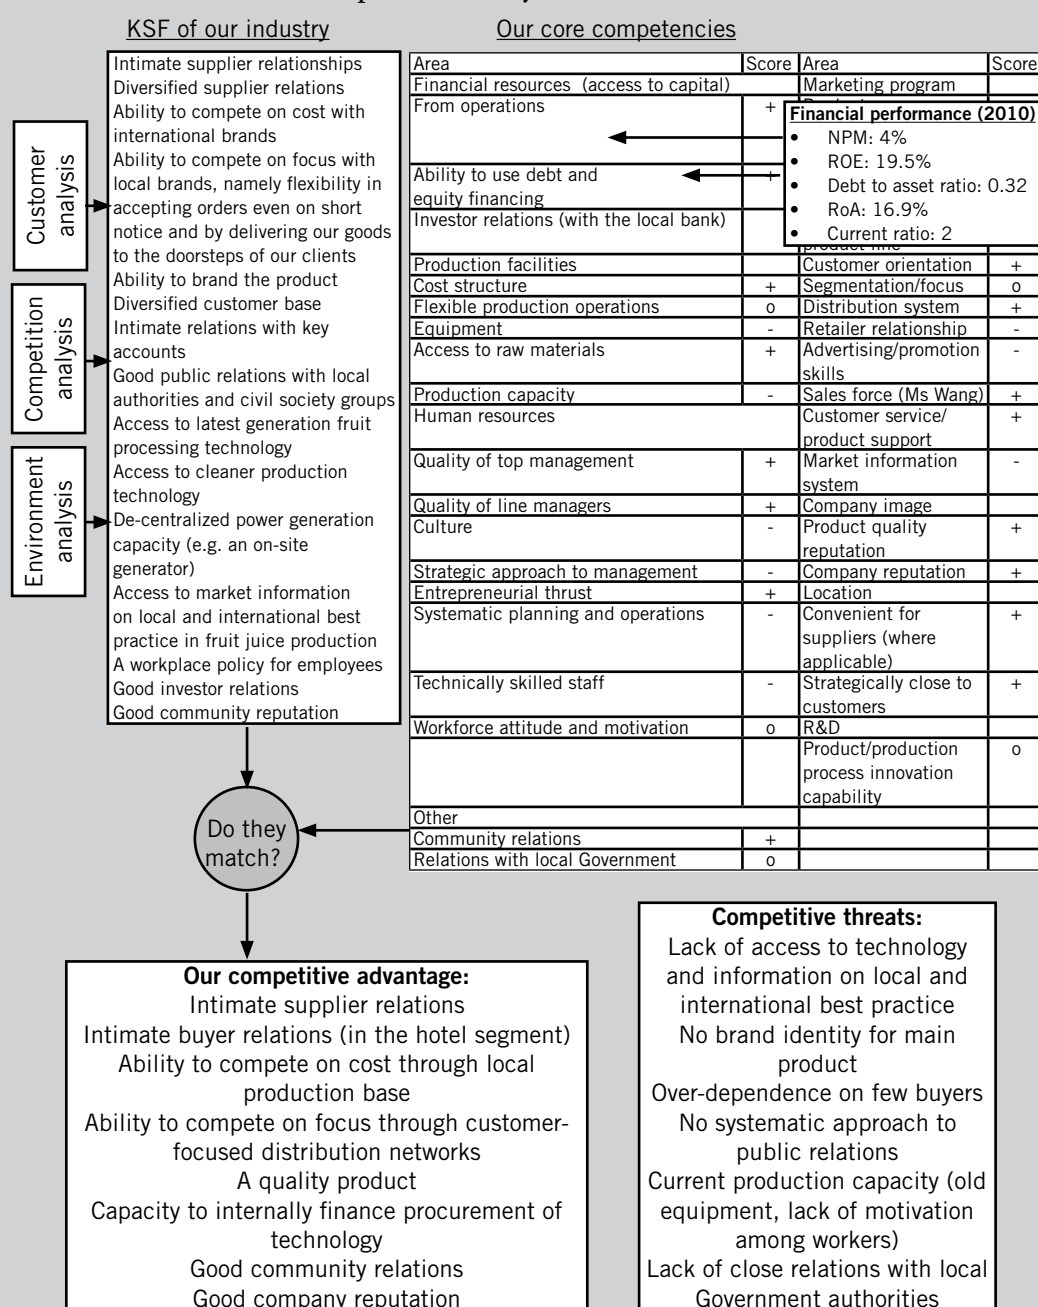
KSF of our industry

Our core competencies

Customer analysis

Competition analysis

Environment analysis

Intimate supplier relationships
Diversified supplier relations
Ability to compete on cost with international brands
Ability to compete on focus with local brands, namely flexibility in accepting orders even on short notice and by delivering our goods to the doorsteps of our clients
Ability to brand the product
Diversified customer base
Intimate relations with key accounts
Good public relations with local authorities and civil society groups
Access to latest generation fruit processing technology
Access to cleaner production technology
De-centralized power generation capacity (e.g. an on-site generator)
Access to market information on local and international best practice in fruit juice production
A workplace policy for employees
Good investor relations
Good community reputation

| Area | Score | Area | Score |
|---|---|---|---|
| Financial resources (access to capital) | | Marketing program | |
| From operations | + | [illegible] | |
| Ability to use debt and equity financing | + | | |
| Investor relations (with the local bank) | | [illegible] product line | |
| Production facilities | | Customer orientation | + |
| Cost structure | + | Segmentation/focus | o |
| Flexible production operations | o | Distribution system | + |
| Equipment | - | Retailer relationship | - |
| Access to raw materials | + | Advertising/promotion skills | - |
| Production capacity | - | Sales force (Ms Wang) | + |
| Human resources | | Customer service/ product support | + |
| Quality of top management | + | Market information system | - |
| Quality of line managers | + | Company image | |
| Culture | - | Product quality reputation | + |
| Strategic approach to management | - | Company reputation | + |
| Entrepreneurial thrust | + | Location | |
| Systematic planning and operations | - | Convenient for suppliers (where applicable) | + |
| Technically skilled staff | - | Strategically close to customers | + |
| Workforce attitude and motivation | o | R&D | |
| | | Product/production process innovation capability | o |
| Other | | | |
| Community relations | + | | |
| Relations with local Government | o | | |

Financial performance (2010)
• NPM: 4%
• ROE: 19.5%
• Debt to asset ratio: 0.32
• RoA: 16.9%
• Current ratio: 2

Do they match?

Our competitive advantage:
Intimate supplier relations
Intimate buyer relations (in the hotel segment)
Ability to compete on cost through local production base
Ability to compete on focus through customer-focused distribution networks
A quality product
Capacity to internally finance procurement of technology
Good community relations
Good company reputation

Competitive threats:
Lack of access to technology and information on local and international best practice
No brand identity for main product
Over-dependence on few buyers
No systematic approach to public relations
Current production capacity (old equipment, lack of motivation among workers)
Lack of close relations with local Government authorities